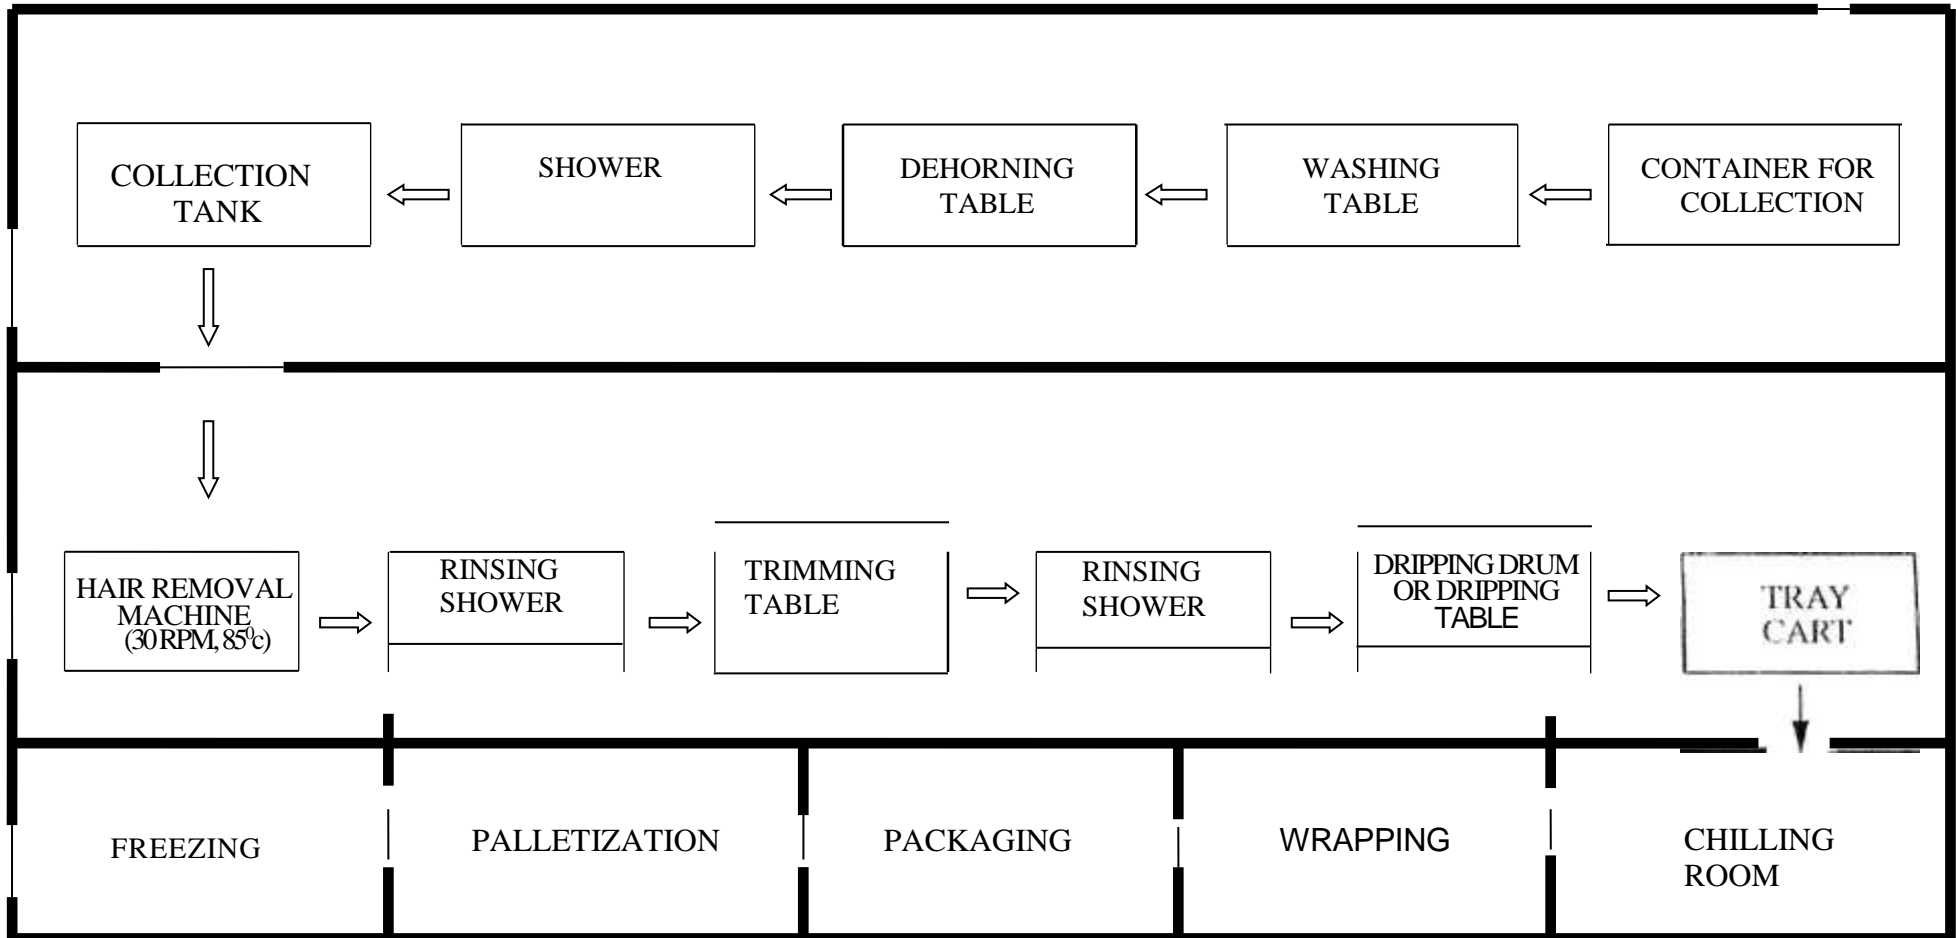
COLLECTION TANK

SHOWER

DEHORNING TABLE

WASHING TABLE

CONTAINER FOR COLLECTION

HAIR REMOVAL MACHINE (30 RPM, $85^0$c)

RINSING SHOWER

TRIMMING TABLE

RINSING SHOWER

DRIPPING DRUM OR DRIPPING TABLE

TRAY CART

FREEZING

PALLETIZATION

PACKAGING

WRAPPING

CHILLING ROOM